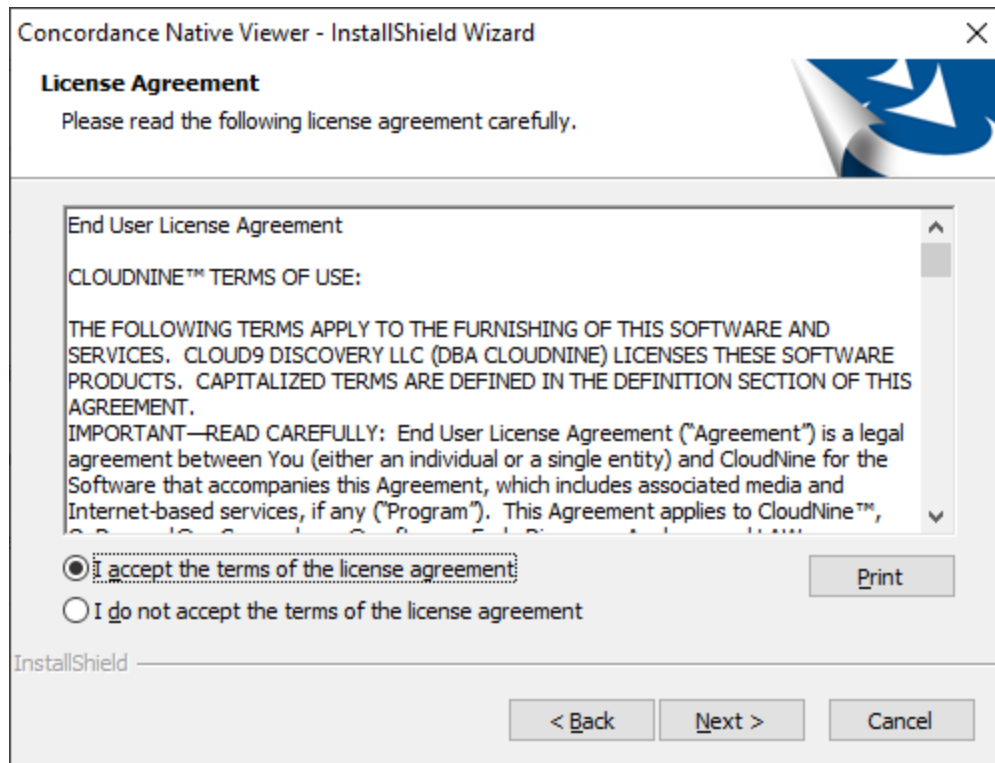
Concordance Native Viewer - InstallShield Wizard

License Agreement

Please read the following license agreement carefully.

End User License Agreement

CLOUDNINE™ TERMS OF USE:

THE FOLLOWING TERMS APPLY TO THE FURNISHING OF THIS SOFTWARE AND SERVICES. CLOUD9 DISCOVERY LLC (DBA CLOUDNINE) LICENSES THESE SOFTWARE PRODUCTS. CAPITALIZED TERMS ARE DEFINED IN THE DEFINITION SECTION OF THIS AGREEMENT.
IMPORTANT—READ CAREFULLY: End User License Agreement ("Agreement") is a legal agreement between You (either an individual or a single entity) and CloudNine for the Software that accompanies this Agreement, which includes associated media and Internet-based services, if any ("Program"). This Agreement applies to CloudNine™, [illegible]

I accept the terms of the license agreement

I do not accept the terms of the license agreement

Print

InstallShield

< Back

Next >

Cancel